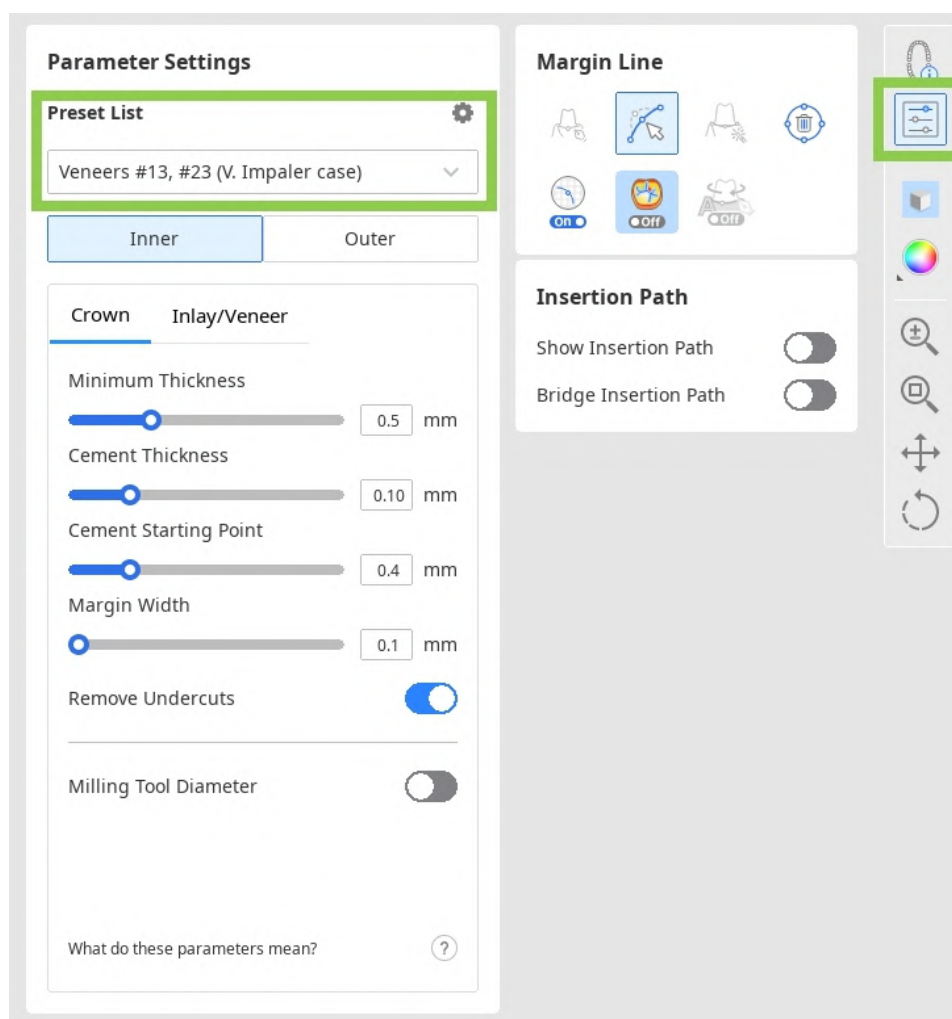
Parameter Settings

Preset List

Veneers #13, #23 (V. Impaler case)

Inner

Outer

Crown

Inlay/Veneer

Minimum Thickness

0.5 mm

Cement Thickness

0.10 mm

Cement Starting Point

0.4 mm

Margin Width

0.1 mm

Remove Undercuts

Milling Tool Diameter

What do these parameters mean?

Margin Line

On

Off

Off

Insertion Path

Show Insertion Path

Bridge Insertion Path